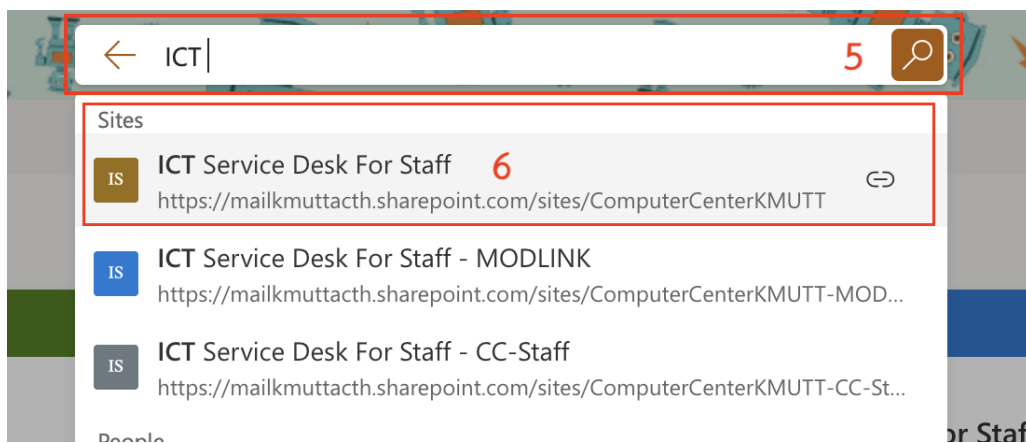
ICT

5

Sites

IS ICT Service Desk For Staff 6
https://mailkmuttacth.sharepoint.com/sites/ComputerCenterKMUTT

IS ICT Service Desk For Staff - MODLINK
https://mailkmuttacth.sharepoint.com/sites/ComputerCenterKMUTT-MOD...

IS ICT Service Desk For Staff - CC-Staff
https://mailkmuttacth.sharepoint.com/sites/ComputerCenterKMUTT-CC-St...

People

or Staf